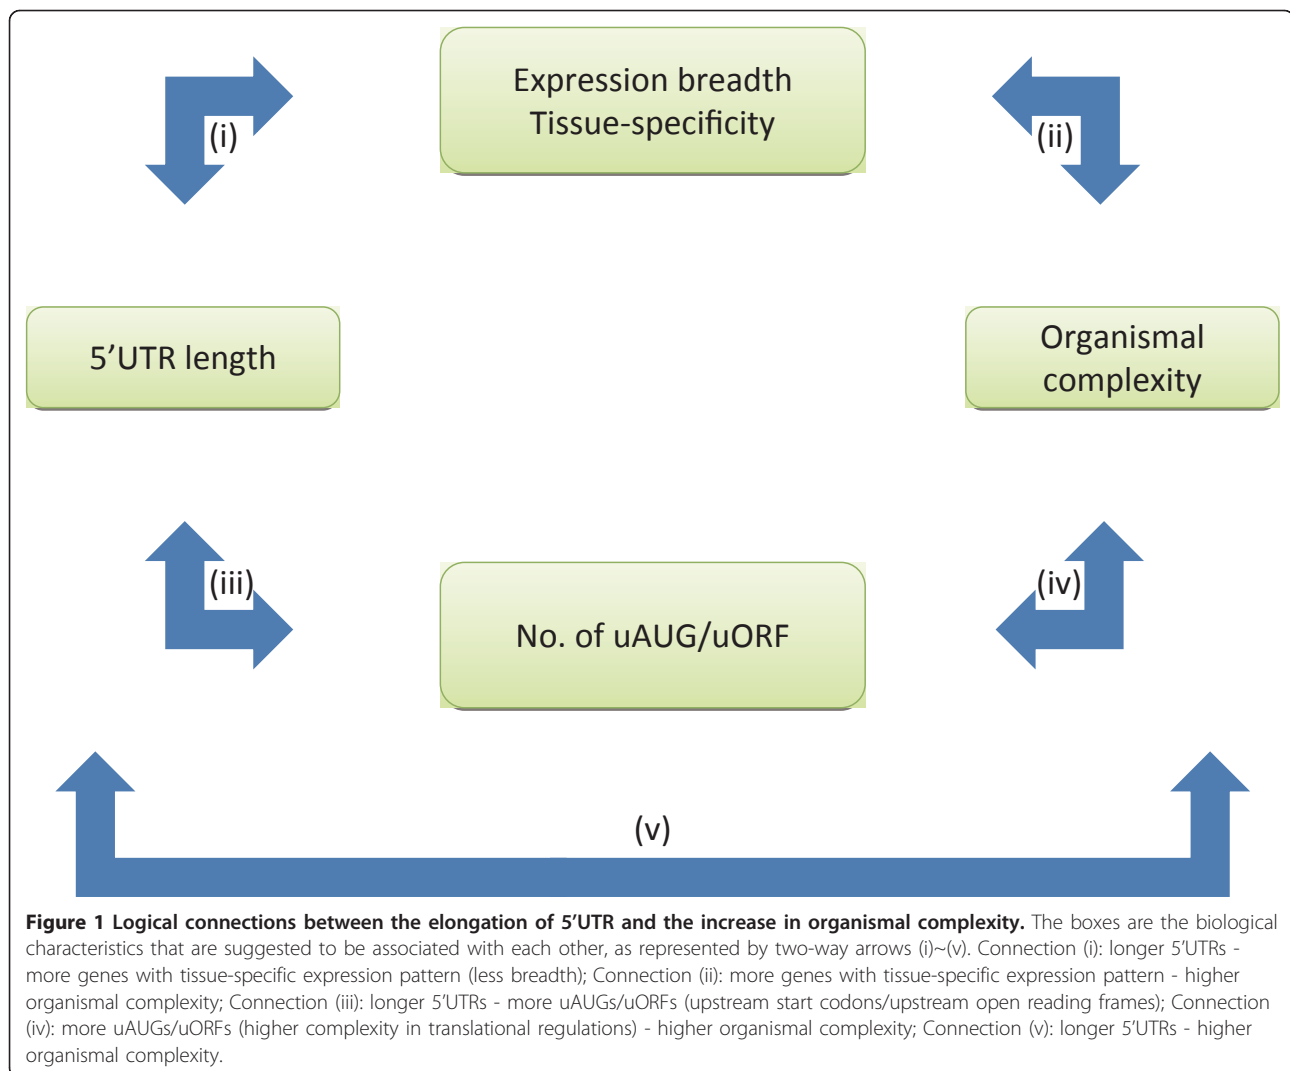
(i)

Expression breadth
Tissue-specificity

(ii)

5’UTR length

Organismal complexity

(iii)

No. of uAUG/uORF

(iv)

(v)

**Figure 1 Logical connections between the elongation of 5’UTR and the increase in organismal complexity.** The boxes are the biological characteristics that are suggested to be associated with each other, as represented by two-way arrows (i)~(v). Connection (i): longer 5’UTRs - more genes with tissue-specific expression pattern (less breadth); Connection (ii): more genes with tissue-specific expression pattern - higher organismal complexity; Connection (iii): longer 5’UTRs - more uAUGs/uORFs (upstream start codons/upstream open reading frames); Connection (iv): more uAUGs/uORFs (higher complexity in translational regulations) - higher organismal complexity; Connection (v): longer 5’UTRs - higher organismal complexity.